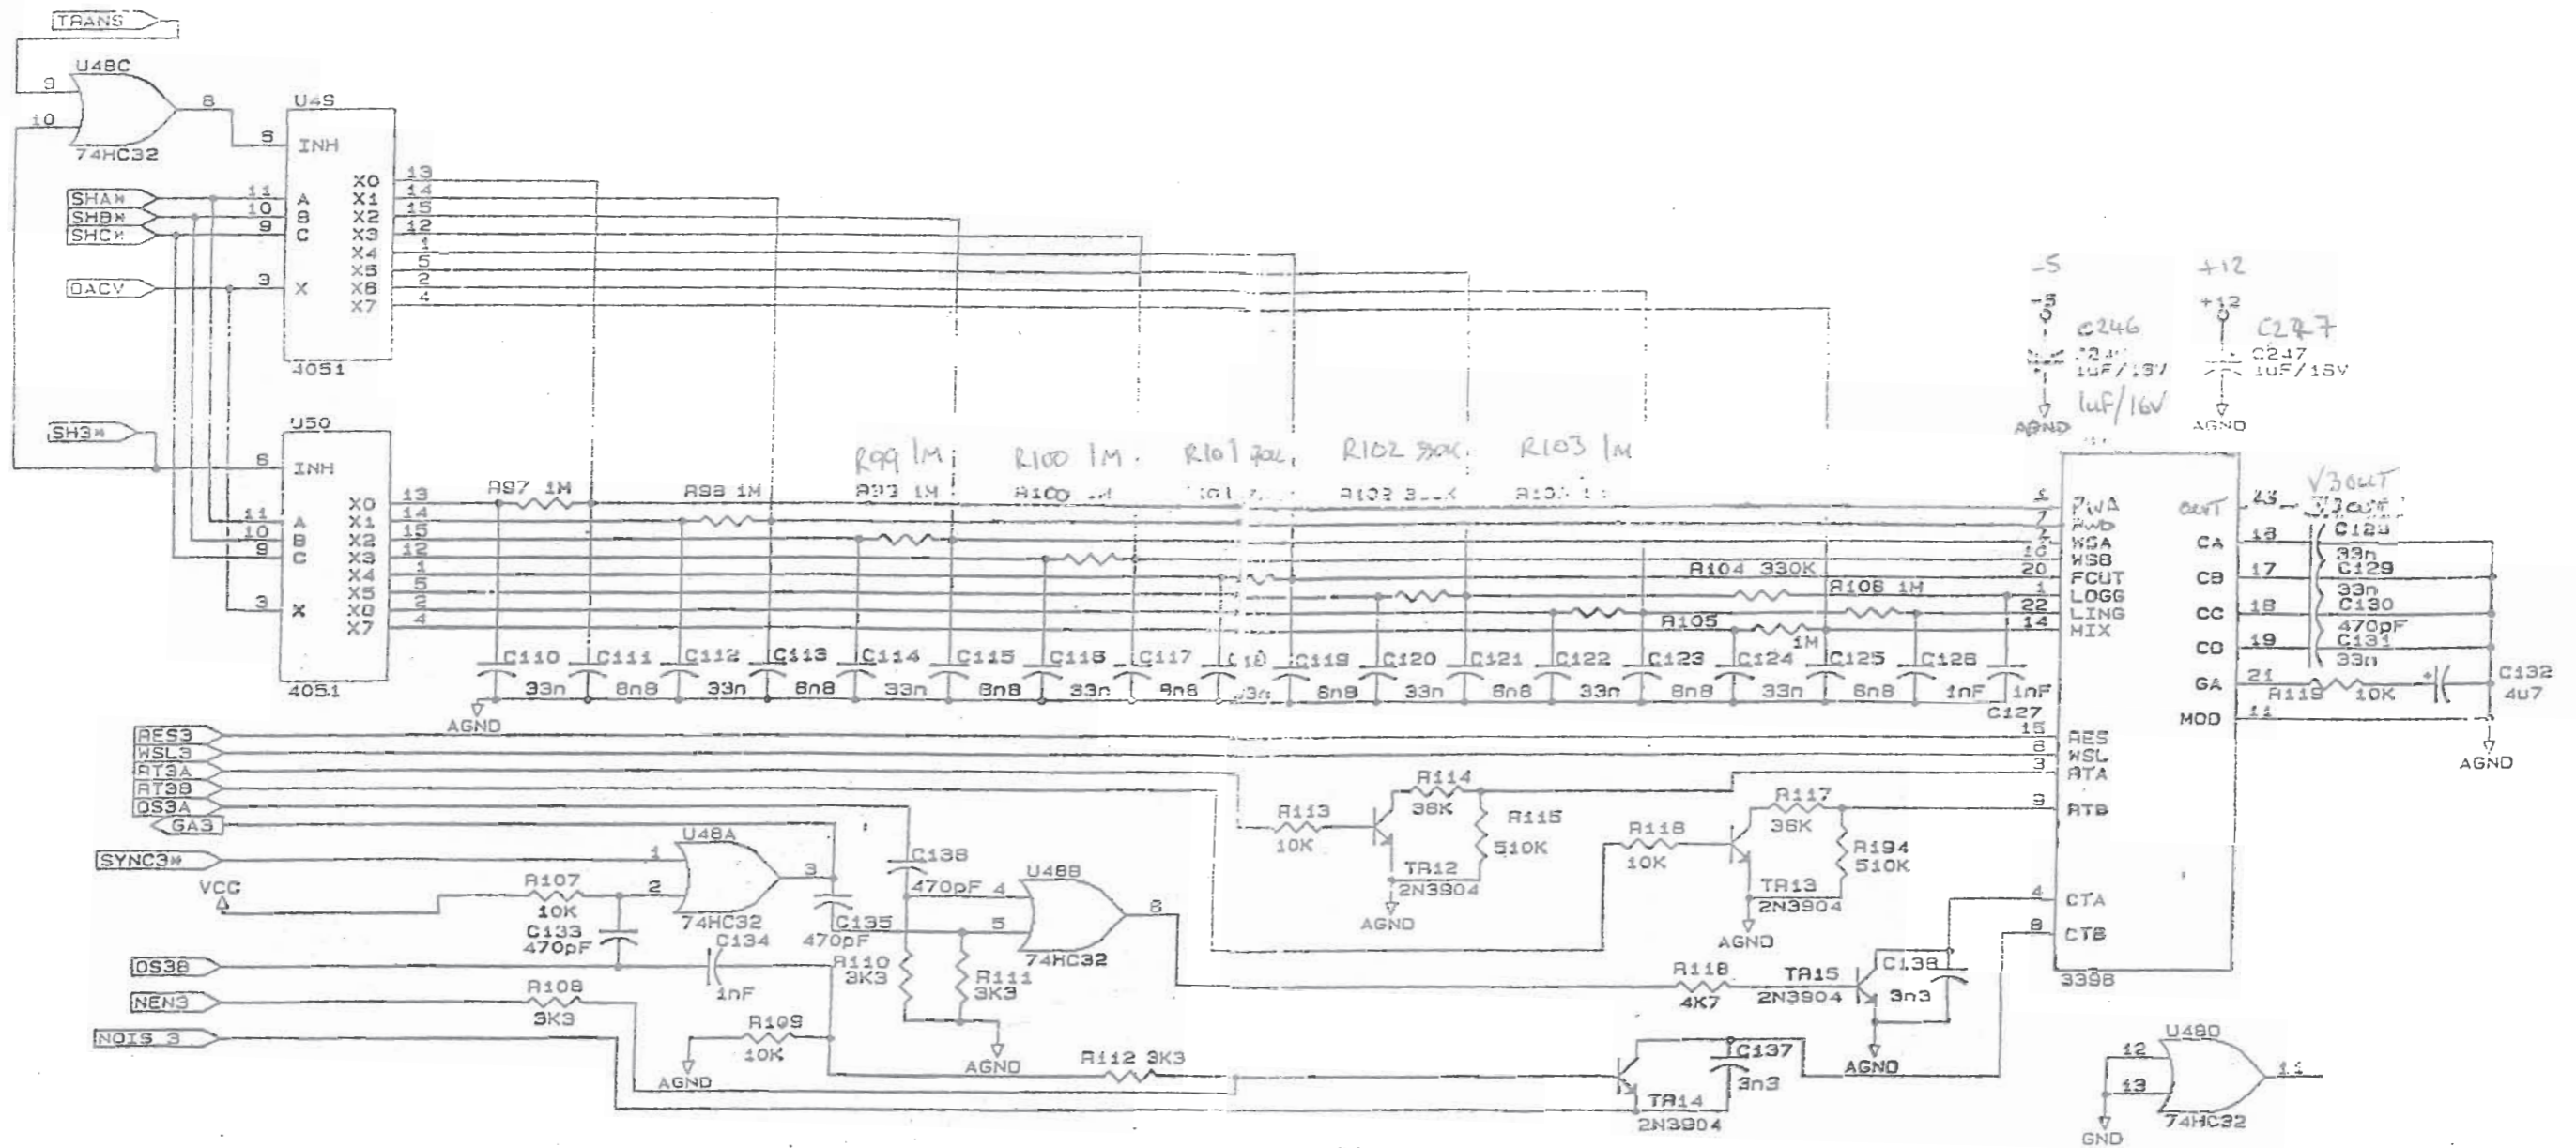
TRANS
U48C
9
10
8
74HC32
U45
8 INH
SHA
SHB
SHC
11 A
10 B
9 C
OACV
3 X
X0 13
X1 14
X2 15
X3 12
X4 1
X5 5
X6 2
X7 4
4051

SH3
U50
6 INH
11 A
10 B
9 C
3 X
X0 13
X1 14
X2 15
X3 12
X4 1
X5 5
X6 2
X7 4
4051

R99 1M R100 1M R101 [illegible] R102 330K R103 1M
R97 1M
R98 1M
R99 1M
R100 1M
R101 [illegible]
R102 3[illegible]K
R103 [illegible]
R104 330K
R105
1M
R106 1M
C110 33n
C111 8n8
C112 33n
C113 8n8
C114 33n
C115 8n8
C116 33n
C117 8n8
C118 33n
C119 8n8
C120 33n
C121 8n8
C122 33n
C123 8n8
C124 33n
C125 8n8
C126 1nF
C127 1nF
AGND

-5
-5
C246
C246
1uF/16V
1uF/16V
AGND
+12
+12
C247
C247
1uF/16V
AGND

5 PWA
7 PWB
2 WSA
10 WSB
20 FCUT
1 LOGG
22 LING
14 MIX
15 RES
6 WSL
3 RTA
9 RTB
4 CTA
8 CTB
OUT 13 V3OUT
V3OUT
CA 18 C128 33n
CB 17 C129 33n
CC 16 C130 470pF
CD 19 C131 33n
GA 21 R119 10K C132 4u7
MOD 11
AGND
3396

RES3
WSL3
RT3A
RT3B
OS3A
GA3
SYNC3
VCC
OS3B
NEN3
NOIS 3

R113 10K
R114 36K
R115 510K
TR12 2N3904
AGND
R116 10K
R117 36K
R194 510K
TR13 2N3904
AGND

U48A
1
2
3
74HC32
R107 10K
C133 470pF
C134 1nF
C135 470pF
C136 470pF
U48B
4
5
6
74HC32
R110 3K3
R111 3K3
AGND
R108 3K3
R109 10K
AGND
R112 3K3
R118 4K7
TR15 2N3904
C136 3n3
AGND
TR14 2N3904
C137 3n3
U48D
12
13
11
74HC32
GND